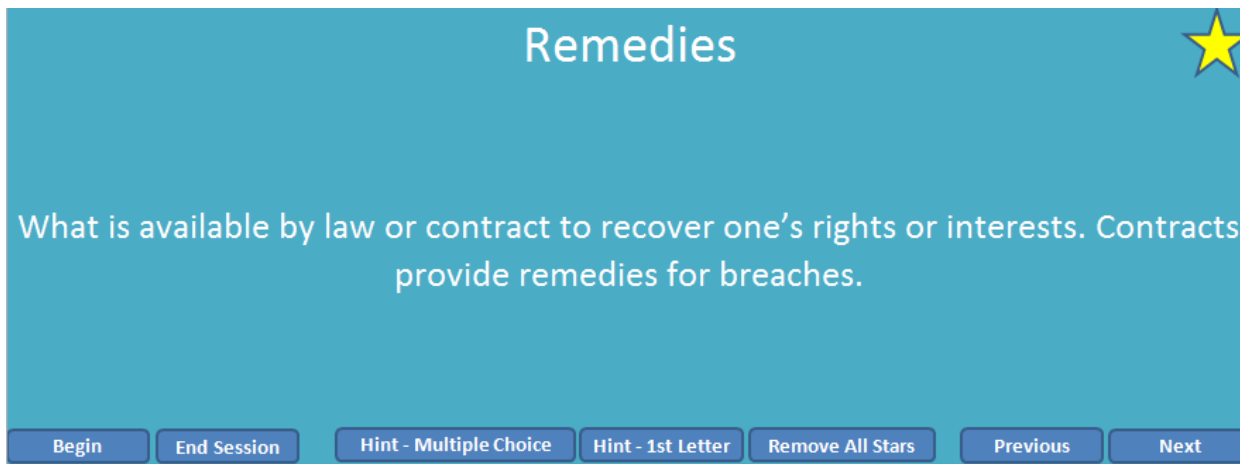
Remedies

What is available by law or contract to recover one’s rights or interests. Contracts provide remedies for breaches.

Begin
End Session
Hint - Multiple Choice
Hint - 1st Letter
Remove All Stars
Previous
Next